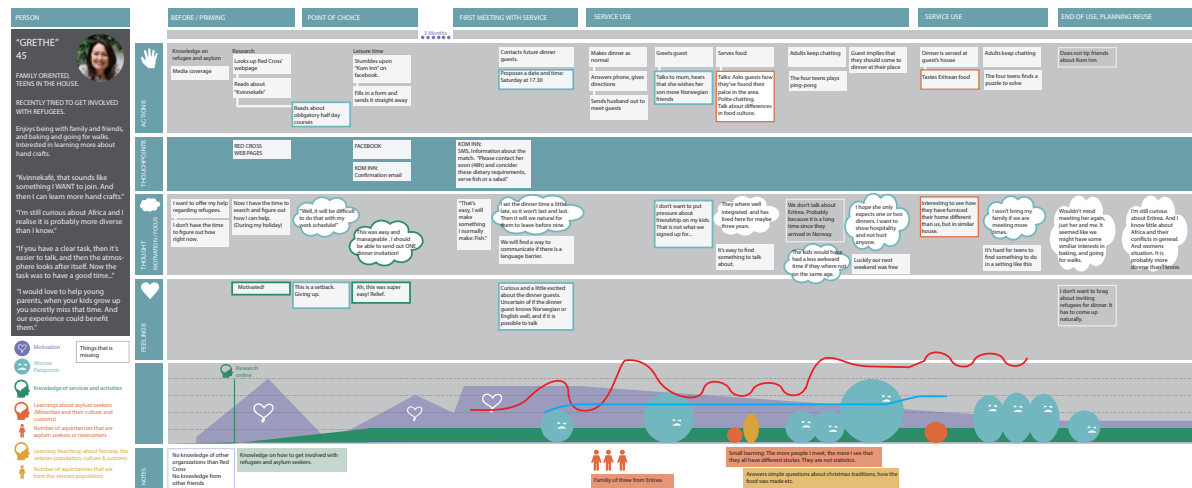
PERSON

"GRETHE"
45

FAMILY ORIENTED, TEENS IN THE HOUSE.

RECENTLY TRIED TO GET INVOLVED WITH REFUGEES.

Enjoys being with family and friends, and baking and going for walks. Interested in learning more about hand crafts.

"Kvinnekafé, that sounds like something I WANT to join. And then I can learn more hand crafts."

"I'm still curious about Africa and I realise it is probably more diverse than I know."

"If you have a clear task, then it's easier to talk, and then the atmosphere looks after itself. Now the task was to have a good time..."

"I would love to help young parents, when your kids grow up you secretly miss that time. And our experience could benefit them."

Motivation
Things that is missing
Worries
Painpoints
Knowledge of services and activities
Learnings about aylum seekers (Minorities and their culture and customs)
Number of aquintancies that are aylum seekers or newcomers
Learning (teaching) about Norway, the veteran population, culture & customs
Number of aquintancies that are from the veteran population

BEFORE / PRIMING
POINT OF CHOICE
3 Months
FIRST MEETING WITH SERVICE
SERVICE USE
SERVICE USE
END OF USE, PLANNING REUSE

ACTIONS

Knowledge on refugee and asylum issues
Media coverage
Research
Looks up Red Cross' webpage
Reads about "Kvinnekafé"
Reads about obligatory half day courses
Leisure time
Stumbles upon "Kom Inn" on facebook.
Fills in a form and sends it straight away
Contacts future dinner guests.
Proposes a date and time: Saturday at 17.30
Makes dinner as normal
Answers phone, gives directions
Sends husband out to meet guests
Greets guest
Talks to mum, hears that she wishes her son more Norwegian friends
Serves food
Talks: Asks guests how they've found their palce in the area. Polite chatting. Talk about differences in food culture.
Adults keep chatting
The four teens plays ping-pong
Guest implies that they should come to dinner at their place
Dinner is served at guest's house
Tastes Eritrean food
Adults keep chatting
The four teens finds a puzzle to solve
Does not tip friends about Kom Inn.

TOUCHPOINTS

RED CROSS WEB PAGES
FACEBOOK
KOM INN: Confirmation email
KOM INN: SMS, Information about the match. "Please contact her soon (48h) and concider these dietary requirements, serve fish or a salad"

THOUGHT MOTIVATION FOCUS

I want to offer my help regarding refugees.
I don't have the time to figure out how right now.
Now I have the time to search and figure out how I can help. (During my holiday)
"Well, it will be difficult to do that with my work schedule!"
This was easy and manageable . I should be able to send out ONE dinner invitation!
"That's easy, I will make something I normally make: Fish."
I set the dinner time a little late, so it won't last and last. Then it will ve natural for them to leave before nine.
We will find a way to communicate if there is a language barrier.
I don't want to put pressure about friendship on my kids. That is not what we signed up for...
They were well integrated. and has lived here for maybe three years.
It's easy to find something to talk about.
We don't talk about Eritrea. Probably because it is a long time since they arrived in Norway.
The kids would have had a less awkward time if they where not in the same age.
I hope she only expects one or two dinners. I want to show hospitality and not hurt anyone.
Luckily our next weekend was free
Interesting to see how they have furnized their home different than us, but in similar house.
I won't bring my family if we are meeting more times.
It's hard for teens to find something to do in a setting like this
Wouldn't mind meeting her again, just her and me. It seemed like we might have some similar interests in baking, and going for walks.
I'm still curious about Eritrea. And I know little about Africa and their conflicts in general. And womens situation. It is probably more diverse than I know.

FEELINGS

Motivated!
This is a setback. Giving up.
Ah, this was super easy! Relief.
Curious and a little excited about the dinner guests. Uncertain of if the dinner guest know Norwegian or English well, and if it is possible to talk
I don't want to brag about inviting refugees for dinner. It has to come up naturally.

Research online

NOTES

No knowledge of other organizations than Red Cross
No information from other friends
Knowledge on how to get involved with refugees and asylum seekers.
Family of three from Eritrea
Small learning: The more people I meet, the more I see that they all have different stories. They are not statistics.
Answers simple questions about christmas traditions, how the food was made etc.